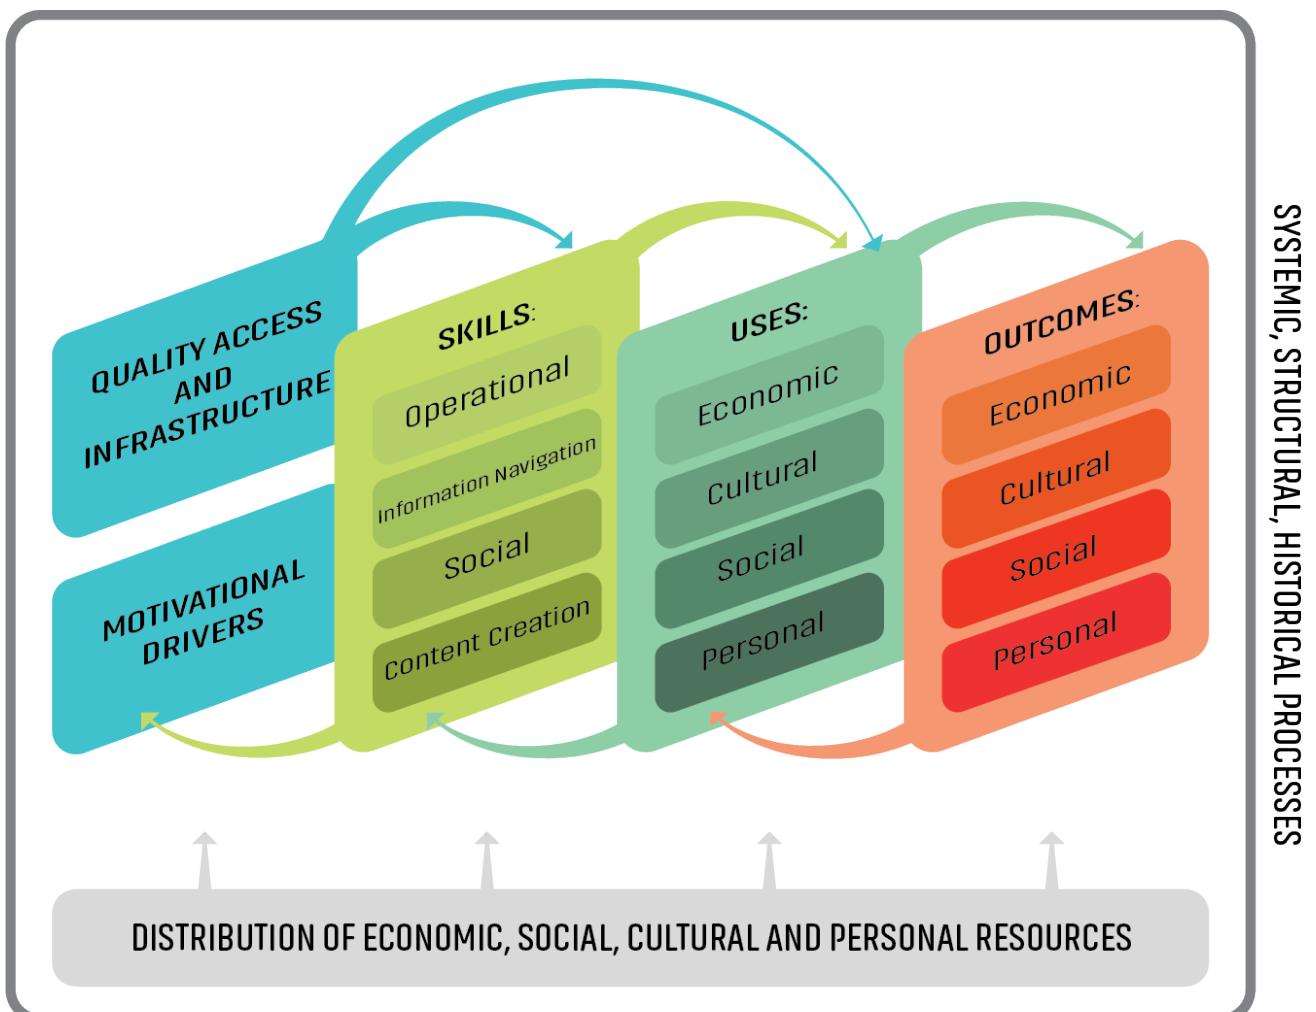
QUALITY ACCESS AND INFRASTRUCTURE

MOTIVATIONAL DRIVERS

SKILLS:
Operational
Information Navigation
Social
Content Creation

USES:
Economic
Cultural
Social
Personal

OUTCOMES:
Economic
Cultural
Social
Personal

SYSTEMIC, STRUCTURAL, HISTORICAL PROCESSES

DISTRIBUTION OF ECONOMIC, SOCIAL, CULTURAL AND PERSONAL RESOURCES